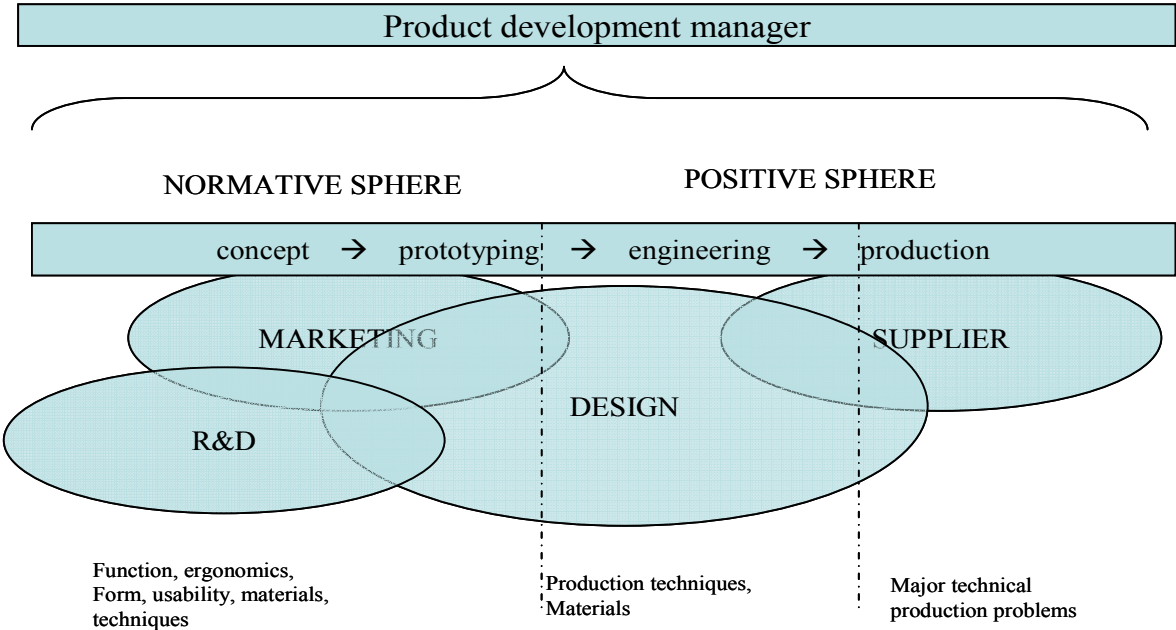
Product development manager

NORMATIVE SPHERE

POSITIVE SPHERE

concept → prototyping → engineering → production

MARKETING

SUPPLIER

DESIGN

R&D

Function, ergonomics, Form, usability, materials, techniques

Production techniques, Materials

Major technical production problems